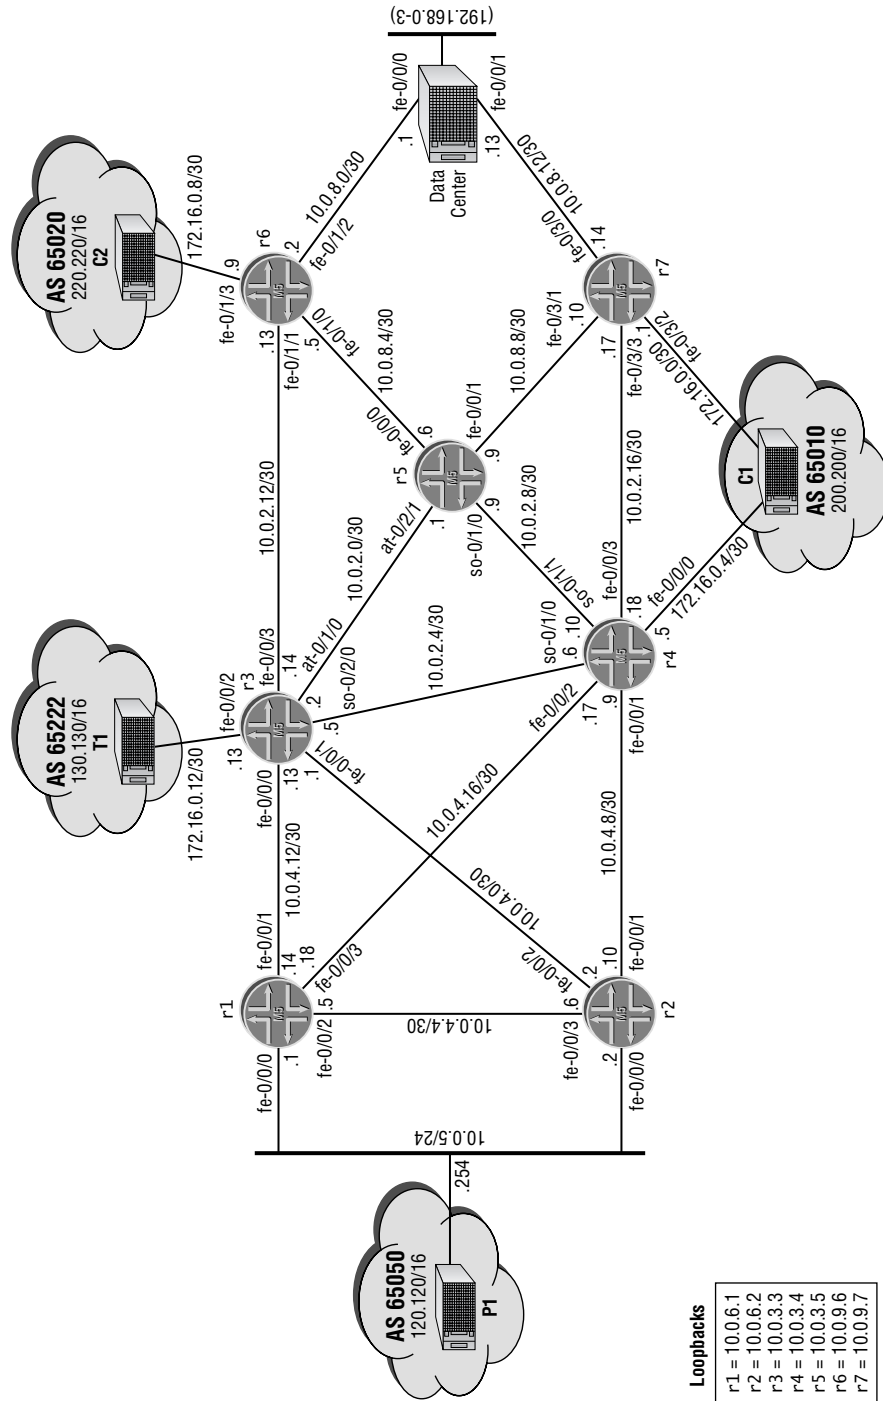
(192.168.0-3)

fe-0/0/0
.1
fe-0/0/1
.13
Data Center
10.0.8.0/30
10.0.8.12/30
AS 65020
220.220/16
C2
172.16.0.8/30
r6
.2
fe-0/1/2
.9
fe-0/1/3
.13
fe-0/1/1
.5
fe-0/1/0
10.0.8.4/30
fe-0/3/0
.14
r7
fe-0/3/1
.10
10.0.8.8/30
.17
fe-0/3/3
.1
fe-0/3/2
172.16.0.0/30
AS 65010
200.200/16
C1
10.0.2.16/30
fe-0/0/3
.18
fe-0/0/0
.5
172.16.0.4/30
r4
r5
fe-0/0/0
.6
fe-0/0/1
.9
.9
so-0/1/0
10.0.2.8/30
so-0/1/1
.1
at-0/2/1
10.0.2.0/30
10.0.2.12/30
AS 65222
130.130/16
T1
172.16.0.12/30
.13
fe-0/0/2
r3
fe-0/0/3
.14
at-0/1/0
.2
so-0/2/0
.5
10.0.2.4/30
so-0/1/0
.6
.10
fe-0/0/2
.17
.9
fe-0/0/1
fe-0/0/0
.13
.1
fe-0/0/1
10.0.4.12/30
10.0.4.16/30
10.0.4.0/30
10.0.4.8/30
r1
fe-0/0/1
.14
.18
fe-0/0/3
fe-0/0/0
.1
fe-0/0/2
.5
10.0.4.4/30
.6
fe-0/0/3
fe-0/0/2
.2
.10
fe-0/0/1
r2
fe-0/0/0
.2
10.0.5/24
.254
AS 65050
120.120/16
P1

Loopbacks
r1 = 10.0.6.1
r2 = 10.0.6.2
r3 = 10.0.3.3
r4 = 10.0.3.4
r5 = 10.0.3.5
r6 = 10.0.9.6
r7 = 10.0.9.7